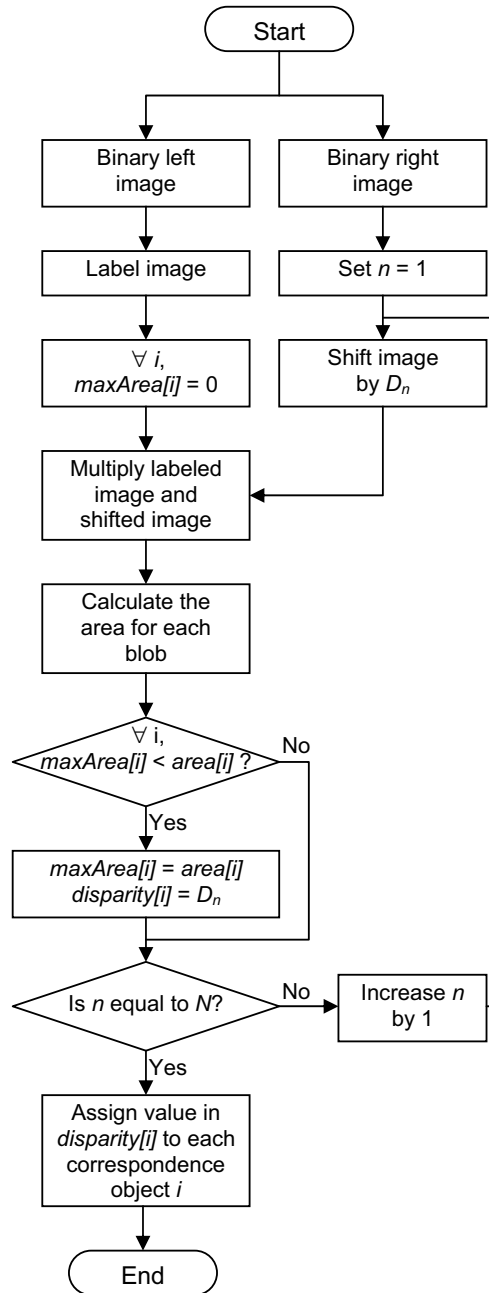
Start

Binary left image

Binary right image

Label image

Set $n$ = 1

$\forall$ $i$, $maxArea[i]$ = 0

Shift image by $D_n$

Multiply labeled image and shifted image

Calculate the area for each blob

$\forall$ i, $maxArea[i]$ < $area[i]$ ?

No

Yes

$maxArea[i]$ = $area[i]$
$disparity[i]$ = $D_n$

Is $n$ equal to $N$?

No

Increase $n$ by 1

Yes

Assign value in $disparity[i]$ to each correspondence object $i$

End